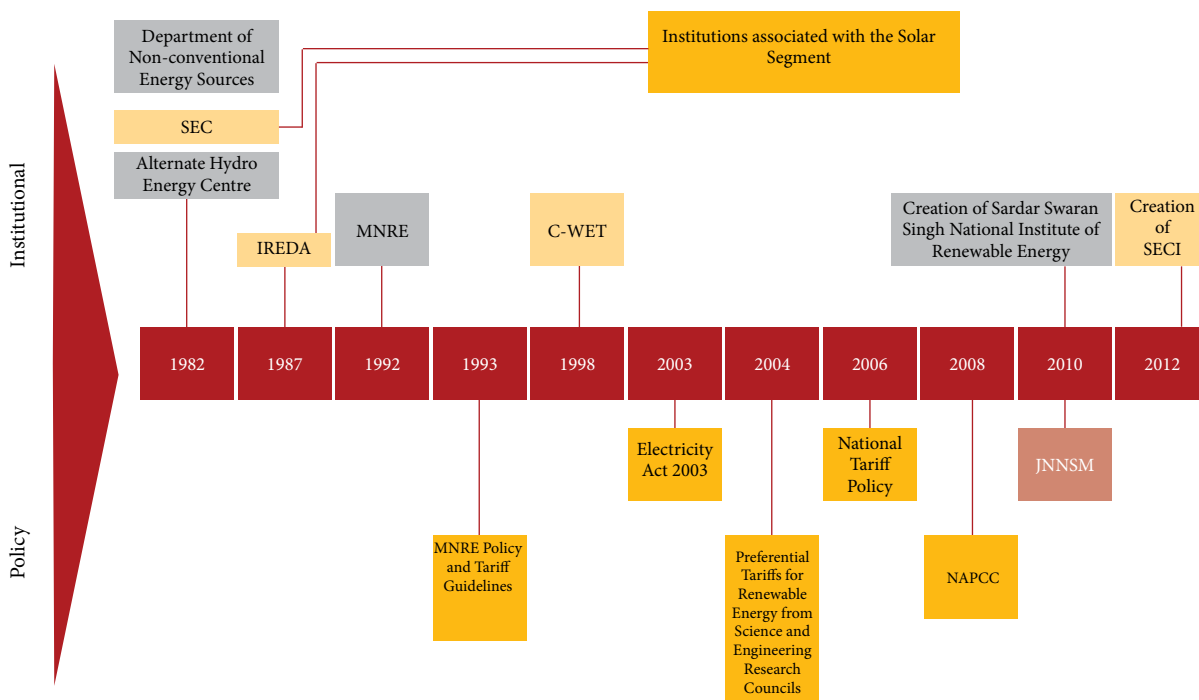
Department of Non-conventional Energy Sources

Institutions associated with the Solar Segment

SEC

Alternate Hydro Energy Centre

Institutional

IREDA

MNRE

C-WET

Creation of Sardar Swaran Singh National Institute of Renewable Energy

Creation of SECI

| 1982 | 1987 | 1992 | 1993 | 1998 | 2003 | 2004 | 2006 | 2008 | 2010 | 2012 |
|---|---|---|---|---|---|---|---|---|---|---|

Electricity Act 2003

National Tariff Policy

JNNSM

Policy

MNRE Policy and Tariff Guidelines

Preferential Tariffs for Renewable Energy from Science and Engineering Research Councils

NAPCC